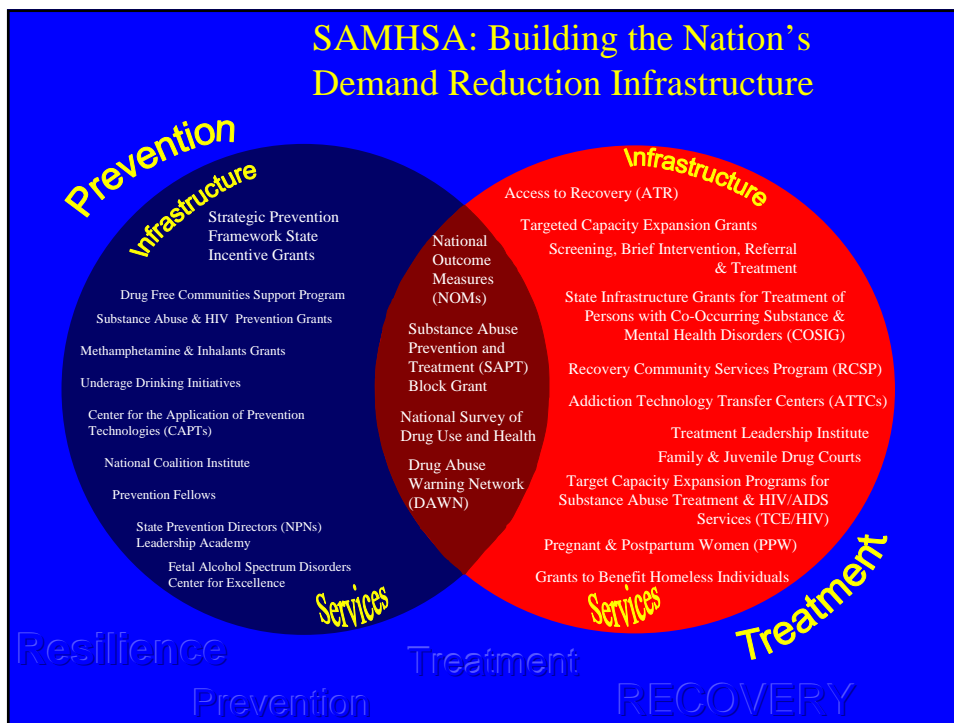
SAMHSA: Building the Nation's Demand Reduction Infrastructure

Prevention

Infrastructure

Strategic Prevention Framework State Incentive Grants

Drug Free Communities Support Program

Substance Abuse & HIV Prevention Grants

Methamphetamine & Inhalants Grants

Underage Drinking Initiatives

Center for the Application of Prevention Technologies (CAPTs)

National Coalition Institute

Prevention Fellows

State Prevention Directors (NPNs) Leadership Academy

Fetal Alcohol Spectrum Disorders Center for Excellence

Services

National Outcome Measures (NOMs)

Substance Abuse Prevention and Treatment (SAPT) Block Grant

National Survey of Drug Use and Health

Drug Abuse Warning Network (DAWN)

Infrastructure

Access to Recovery (ATR)

Targeted Capacity Expansion Grants

Screening, Brief Intervention, Referral & Treatment

State Infrastructure Grants for Treatment of Persons with Co-Occurring Substance & Mental Health Disorders (COSIG)

Recovery Community Services Program (RCSP)

Addiction Technology Transfer Centers (ATTCs)

Treatment Leadership Institute

Family & Juvenile Drug Courts

Target Capacity Expansion Programs for Substance Abuse Treatment & HIV/AIDS Services (TCE/HIV)

Pregnant & Postpartum Women (PPW)

Grants to Benefit Homeless Individuals

Services

Treatment

Resilience

Treatment

Prevention

RECOVERY